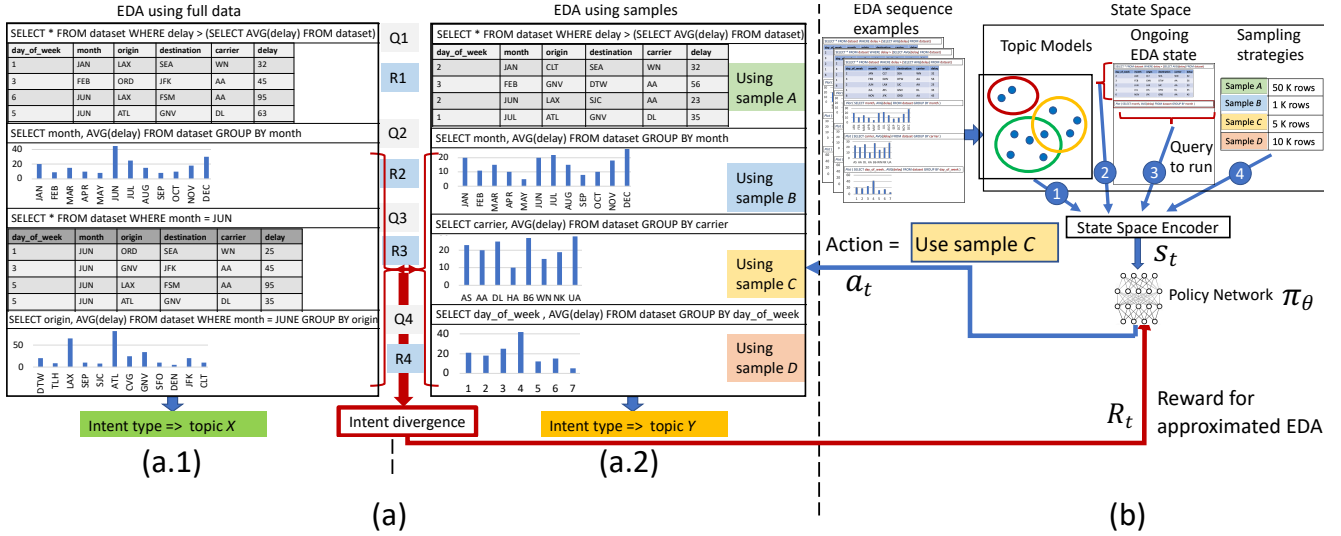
EDA using full data

SELECT * FROM dataset WHERE delay > (SELECT AVG(delay) FROM dataset)

| day_of_week | month | origin | destination | carrier | delay |
|---|---|---|---|---|---|
| 1 | JAN | LAX | SEA | WN | 32 |
| 3 | FEB | ORD | JFK | AA | 45 |
| 6 | JUN | LAX | FSM | AA | 95 |
| 5 | JUN | ATL | GNV | DL | 63 |

SELECT month, AVG(delay) FROM dataset GROUP BY month

40 20 0
JAN FEB MAR APR MAY JUN JUL AUG SEP OCT NOV DEC

SELECT * FROM dataset WHERE month = JUN

| day_of_week | month | origin | destination | carrier | delay |
|---|---|---|---|---|---|
| 1 | JUN | ORD | SEA | WN | 25 |
| 3 | JUN | GNV | JFK | AA | 45 |
| 5 | JUN | LAX | FSM | AA | 95 |
| 5 | JUN | ATL | GNV | DL | 35 |

SELECT origin, AVG(delay) FROM dataset WHERE month = JUNE GROUP BY origin

50 0
DTW TLH LAX SEP SJC ATL CVG GNV SFO DEN JFK CLT

Intent type => topic X

(a.1)

Q1
R1
Q2
R2
Q3
R3
Q4
R4

Intent divergence

(a)

EDA using samples

SELECT * FROM dataset WHERE delay > (SELECT AVG(delay) FROM dataset)

| day_of_week | month | origin | destination | carrier | delay |
|---|---|---|---|---|---|
| 2 | JAN | CLT | SEA | WN | 45 |
| 3 | FEB | GNV | DTW | AA | 56 |
| 2 | JUN | LAX | SJC | AA | 23 |
| 1 | JUL | ATL | GNV | DL | 35 |

Using sample A

SELECT month, AVG(delay) FROM dataset GROUP BY month

20 10 0
JAN FEB MAR APR MAY JUN JUL AUG SEP OCT NOV DEC

Using sample B

SELECT carrier, AVG(delay) FROM dataset GROUP BY carrier

20 10 0
AS AA DL HA B6 WN NK UA

Using sample C

SELECT day_of_week , AVG(delay) FROM dataset GROUP BY day_of_week

1 2 3 4 5 6 7

Using sample D

Intent type => topic Y

(a.2)

EDA sequence examples

State Space

Topic Models

Ongoing EDA state

Sampling strategies

Sample A 50 K rows
Sample B 1 K rows
Sample C 5 K rows
Sample D 10 K rows

Query to run

1 2 3 4

State Space Encoder

$s_t$

Action = Use sample C

$a_t$

Policy Network $\pi_\theta$

$R_t$

Reward for approximated EDA

(b)